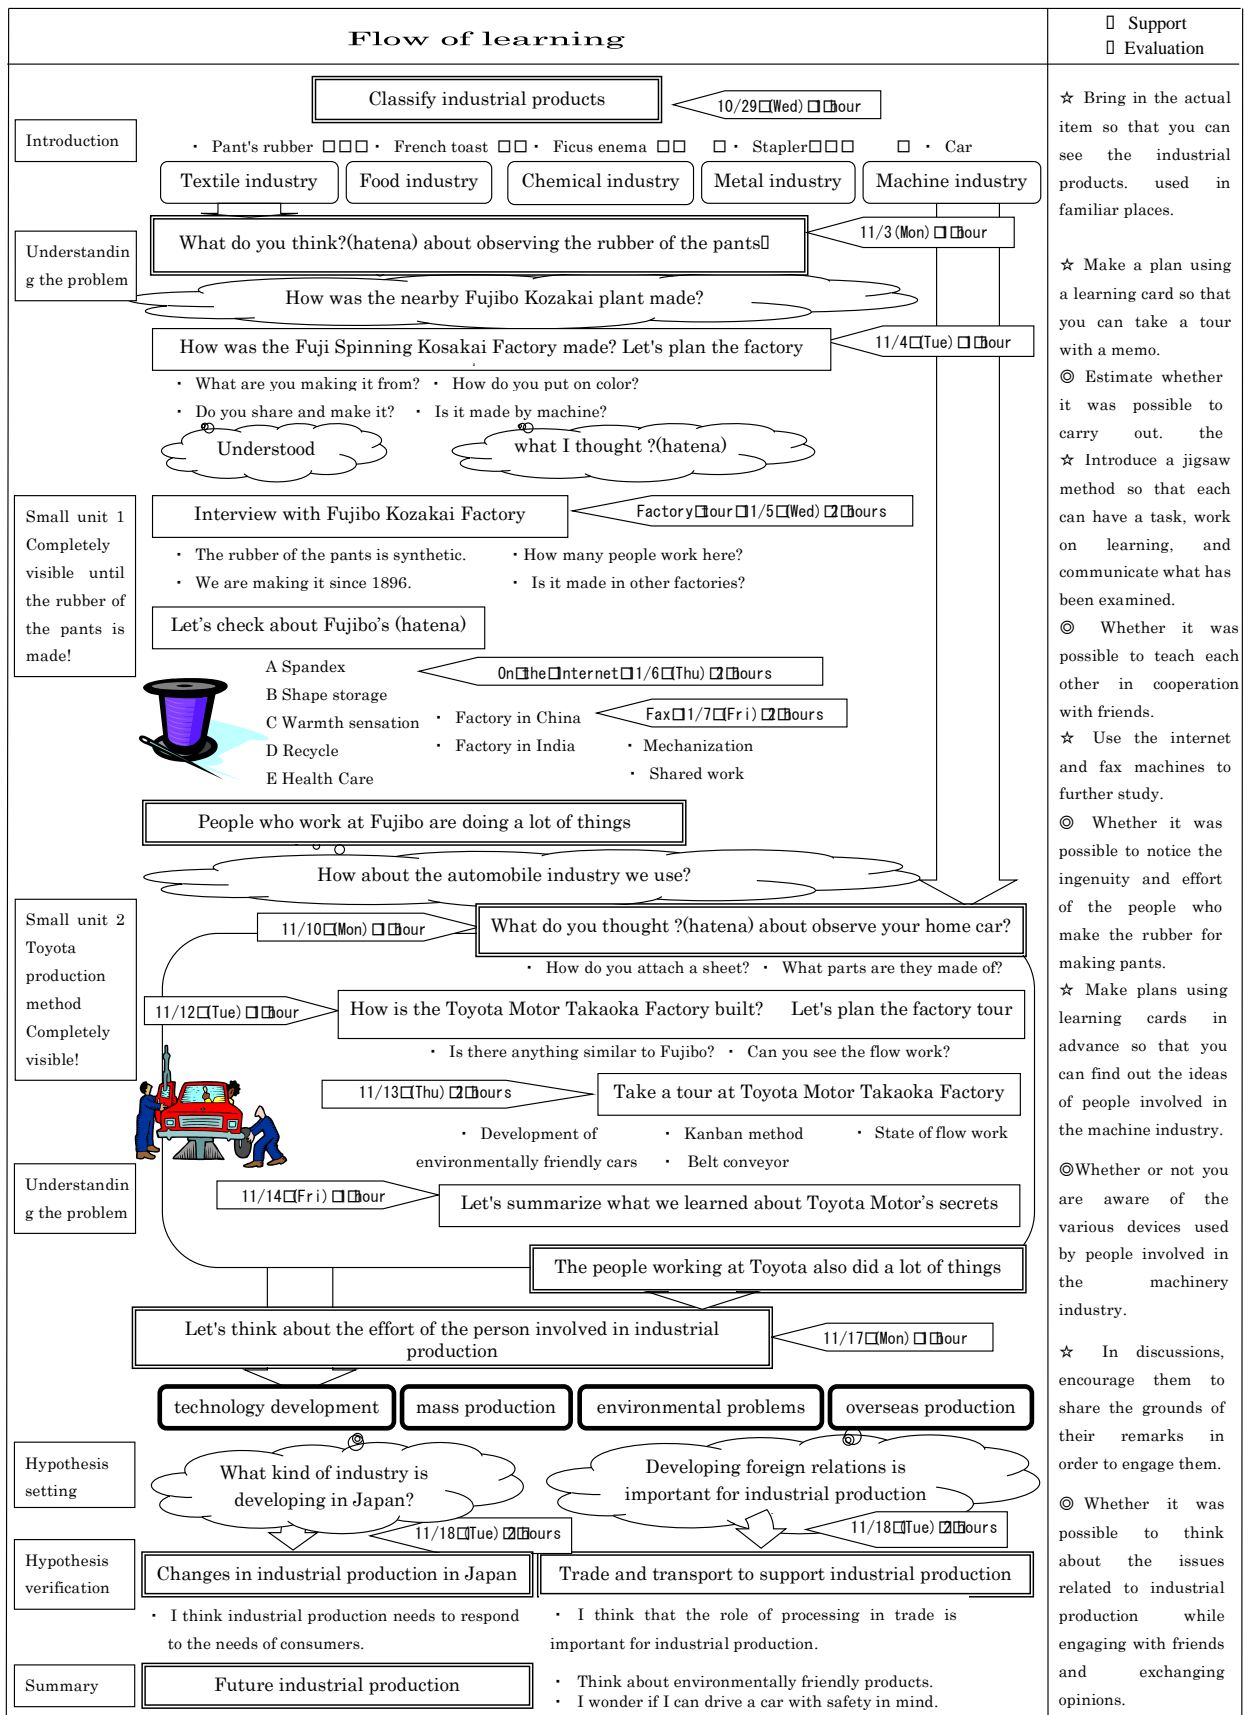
Flow of learning

 Support
 Evaluation

Classify industrial products

10/29(Wed)  hour

Introduction

・ Pant's rubber ・ French toast ・ Ficus enema ・ Stapler ・ Car

Textile industry | Food industry | Chemical industry | Metal industry | Machine industry

Understanding the problem

What do you think?(hatena) about observing the rubber of the pants

11/3(Mon)  hour

How was the nearby Fujibo Kozakai plant made?

How was the Fuji Spinning Kosakai Factory made? Let's plan the factory

11/4(Tue)  hour

・ What are you making it from? ・ How do you put on color?
・ Do you share and make it? ・ Is it made by machine?

Understood

what I thought ?(hatena)

Small unit 1 Completely visible until the rubber of the pants is made!

Interview with Fujibo Kozakai Factory

Factory tour 11/5(Wed) 2 hours

・ The rubber of the pants is synthetic. ・How many people work here?
・ We are making it since 1896. ・ Is it made in other factories?

Let's check about Fujibo's (hatena)

A Spandex
B Shape storage
C Warmth sensation
D Recycle
E Health Care

On the Internet 11/6(Thu) 2 hours

・ Factory in China
・ Factory in India

Fax 11/7(Fri) 2 hours

・ Mechanization
・ Shared work

People who work at Fujibo are doing a lot of things

How about the automobile industry we use?

Small unit 2 Toyota production method Completely visible!

11/10(Mon)  hour

What do you thought ?(hatena) about observe your home car?

・ How do you attach a sheet? ・ What parts are they made of?

11/12(Tue)  hour

How is the Toyota Motor Takaoka Factory built? Let's plan the factory tour

・ Is there anything similar to Fujibo? ・ Can you see the flow work?

11/13(Thu) 2 hours

Take a tour at Toyota Motor Takaoka Factory

・ Development of environmentally friendly cars ・ Kanban method ・ Belt conveyor ・ State of flow work

Understanding the problem

11/14(Fri)  hour

Let's summarize what we learned about Toyota Motor's secrets

The people working at Toyota also did a lot of things

Let's think about the effort of the person involved in industrial production

11/17(Mon)  hour

technology development | mass production | environmental problems | overseas production

Hypothesis setting

What kind of industry is developing in Japan?

Developing foreign relations is important for industrial production

11/18(Tue) 2 hours

11/18(Tue) 2 hours

Hypothesis verification

Changes in industrial production in Japan

Trade and transport to support industrial production

・ I think industrial production needs to respond to the needs of consumers.

・ I think that the role of processing in trade is important for industrial production.

Summary

Future industrial production

・ Think about environmentally friendly products.
・ I wonder if I can drive a car with safety in mind.

☆ Bring in the actual item so that you can see the industrial products. used in familiar places.

☆ Make a plan using a learning card so that you can take a tour with a memo.
◎ Estimate whether it was possible to carry out. the
☆ Introduce a jigsaw method so that each can have a task, work on learning, and communicate what has been examined.
◎ Whether it was possible to teach each other in cooperation with friends.
☆ Use the internet and fax machines to further study.
◎ Whether it was possible to notice the ingenuity and effort of the people who make the rubber for making pants.
☆ Make plans using learning cards in advance so that you can find out the ideas of people involved in the machine industry.
◎Whether or not you are aware of the various devices used by people involved in the machinery industry.
☆ In discussions, encourage them to share the grounds of their remarks in order to engage them.
◎ Whether it was possible to think about the issues related to industrial production while engaging with friends and exchanging opinions.